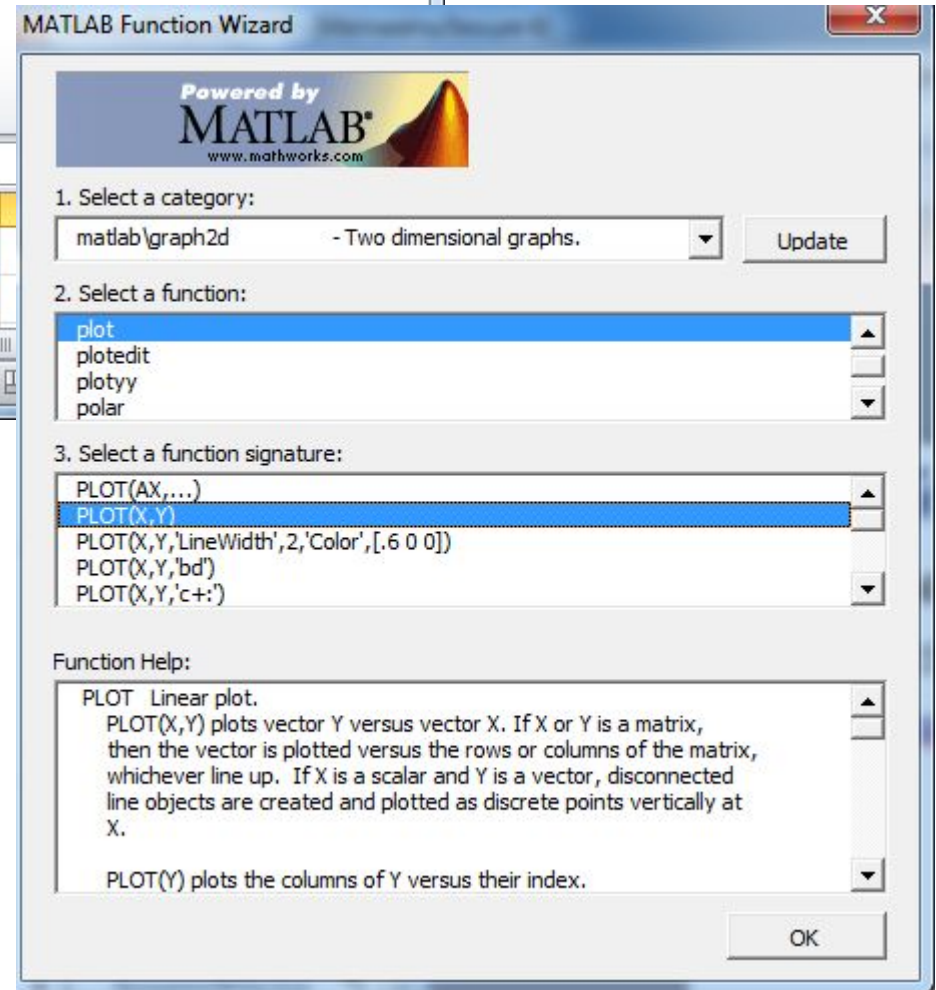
MATLAB Function Wizard

x

Powered by
MATLAB
www.mathworks.com

1. Select a category:

matlab\graph2d - Two dimensional graphs.

Update

2. Select a function:

plot
plotedit
plotyy
polar

3. Select a function signature:

PLOT(AX,...)
PLOT(X,Y)
PLOT(X,Y,'LineWidth',2,'Color',[.6 0 0])
PLOT(X,Y,'bd')
PLOT(X,Y,'c+:')

Function Help:

PLOT Linear plot.
PLOT(X,Y) plots vector Y versus vector X. If X or Y is a matrix, then the vector is plotted versus the rows or columns of the matrix, whichever line up. If X is a scalar and Y is a vector, disconnected line objects are created and plotted as discrete points vertically at X.

PLOT(Y) plots the columns of Y versus their index.

OK